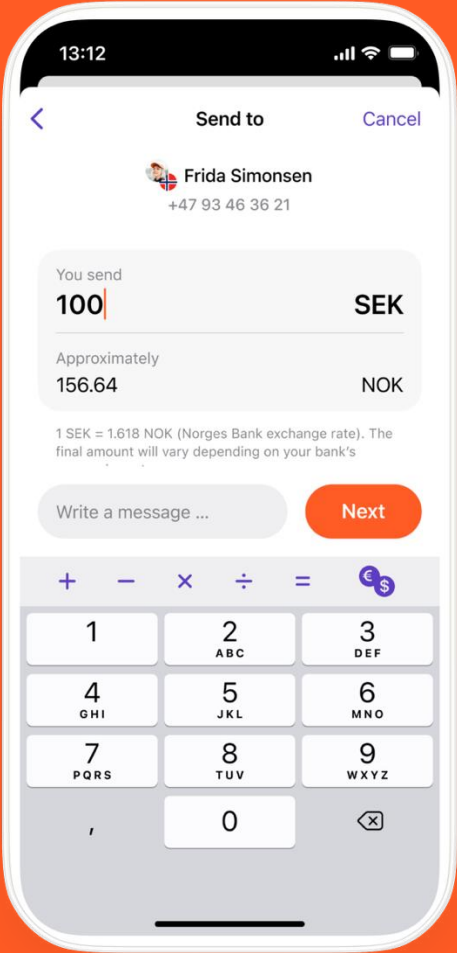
13:12

Send to Cancel

Frida Simonsen
+47 93 46 36 21

You send
100 SEK

Approximately
156.64 NOK

1 SEK = 1.618 NOK (Norges Bank exchange rate). The final amount will vary depending on your bank's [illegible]

Write a message ...

Next

+ − × ÷ =

1
2 ABC
3 DEF
4 GHI
5 JKL
6 MNO
7 PQRS
8 TUV
9 WXYZ
,
0